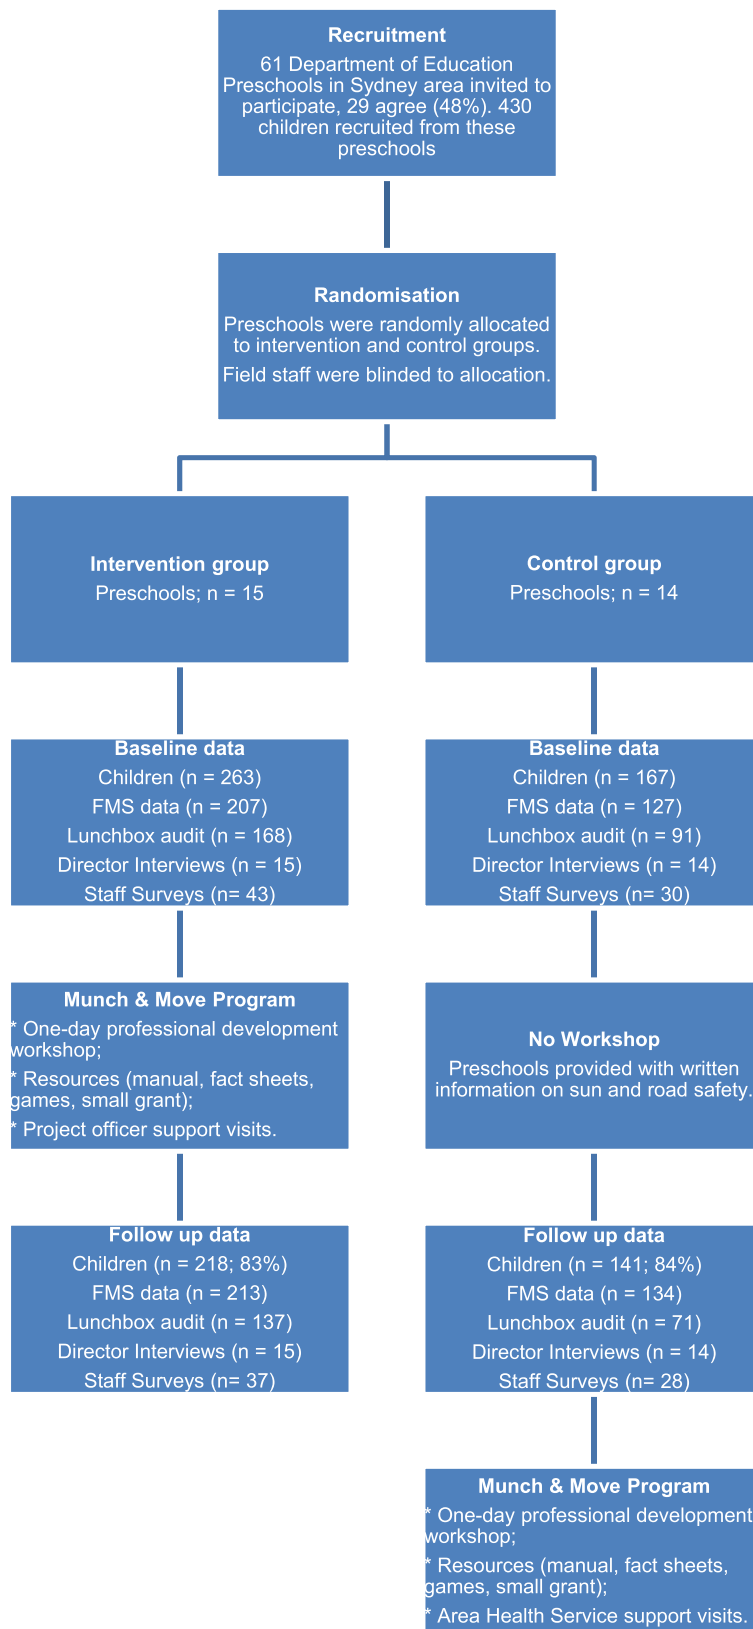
Recruitment
61 Department of Education Preschools in Sydney area invited to participate, 29 agree (48%). 430 children recruited from these preschools

Randomisation
Preschools were randomly allocated to intervention and control groups.
Field staff were blinded to allocation.

Intervention group
Preschools; n = 15

Baseline data
Children (n = 263)
FMS data (n = 207)
Lunchbox audit (n = 168)
Director Interviews (n = 15)
Staff Surveys (n= 43)

Munch & Move Program
* One-day professional development workshop;
* Resources (manual, fact sheets, games, small grant);
* Project officer support visits.

Follow up data
Children (n = 218; 83%)
FMS data (n = 213)
Lunchbox audit (n = 137)
Director Interviews (n = 15)
Staff Surveys (n= 37)

Control group
Preschools; n = 14

Baseline data
Children (n = 167)
FMS data (n = 127)
Lunchbox audit (n = 91)
Director Interviews (n = 14)
Staff Surveys (n= 30)

No Workshop
Preschools provided with written information on sun and road safety.

Follow up data
Children (n = 141; 84%)
FMS data (n = 134)
Lunchbox audit (n = 71)
Director Interviews (n = 14)
Staff Surveys (n= 28)

Munch & Move Program
* One-day professional development workshop;
* Resources (manual, fact sheets, games, small grant);
* Area Health Service support visits.